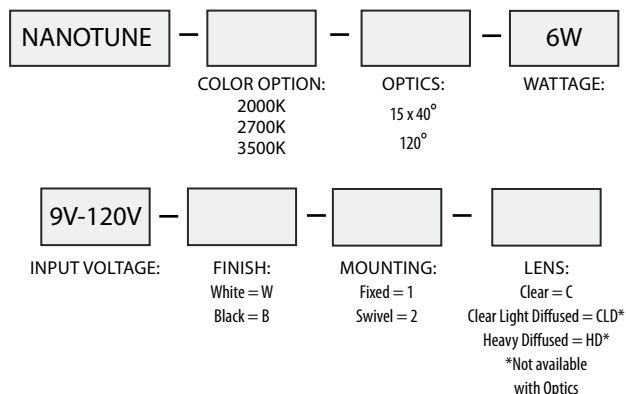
NANOTUNE – – – 6W

COLOR OPTION:
2000K
2700K
3500K

OPTICS:
15 x 40°
120°

WATTAGE:

9V-120V – – –

INPUT VOLTAGE:

FINISH:
White = W
Black = B

MOUNTING:
Fixed = 1
Swivel = 2

LENS:
Clear = C
Clear Light Diffused = CLD*
Heavy Diffused = HD*
*Not available with Optics